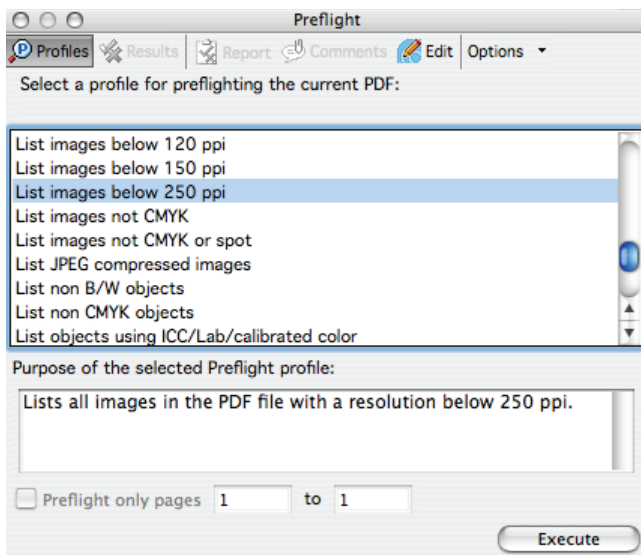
Preflight

Profiles Results Report Comments Edit Options

Select a profile for preflighting the current PDF:

List images below 120 ppi
List images below 150 ppi
List images below 250 ppi
List images not CMYK
List images not CMYK or spot
List JPEG compressed images
List non B/W objects
List non CMYK objects
List objects using ICC/Lab/calibrated color

Purpose of the selected Preflight profile:

Lists all images in the PDF file with a resolution below 250 ppi.

Preflight only pages 1 to 1

Execute